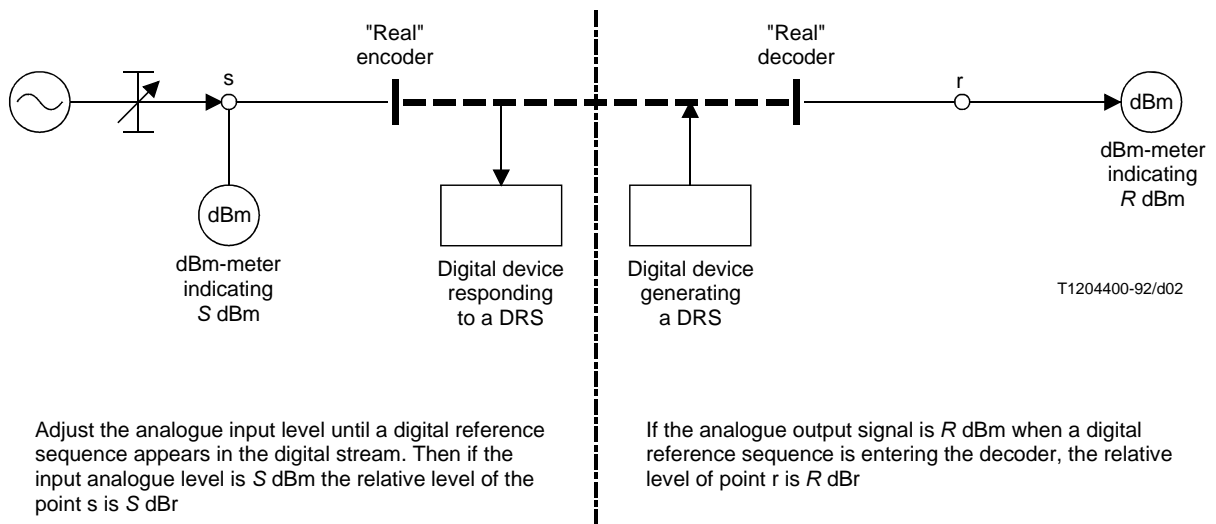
"Real" encoder

s

dBm

dBm-meter indicating $S$ dBm

Digital device responding to a DRS

"Real" decoder

r

dBm

dBm-meter indicating $R$ dBm

Digital device generating a DRS

T1204400-92/d02

Adjust the analogue input level until a digital reference sequence appears in the digital stream. Then if the input analogue level is $S$ dBm the relative level of the point s is $S$ dBr

If the analogue output signal is $R$ dBm when a digital reference sequence is entering the decoder, the relative level of point r is $R$ dBr